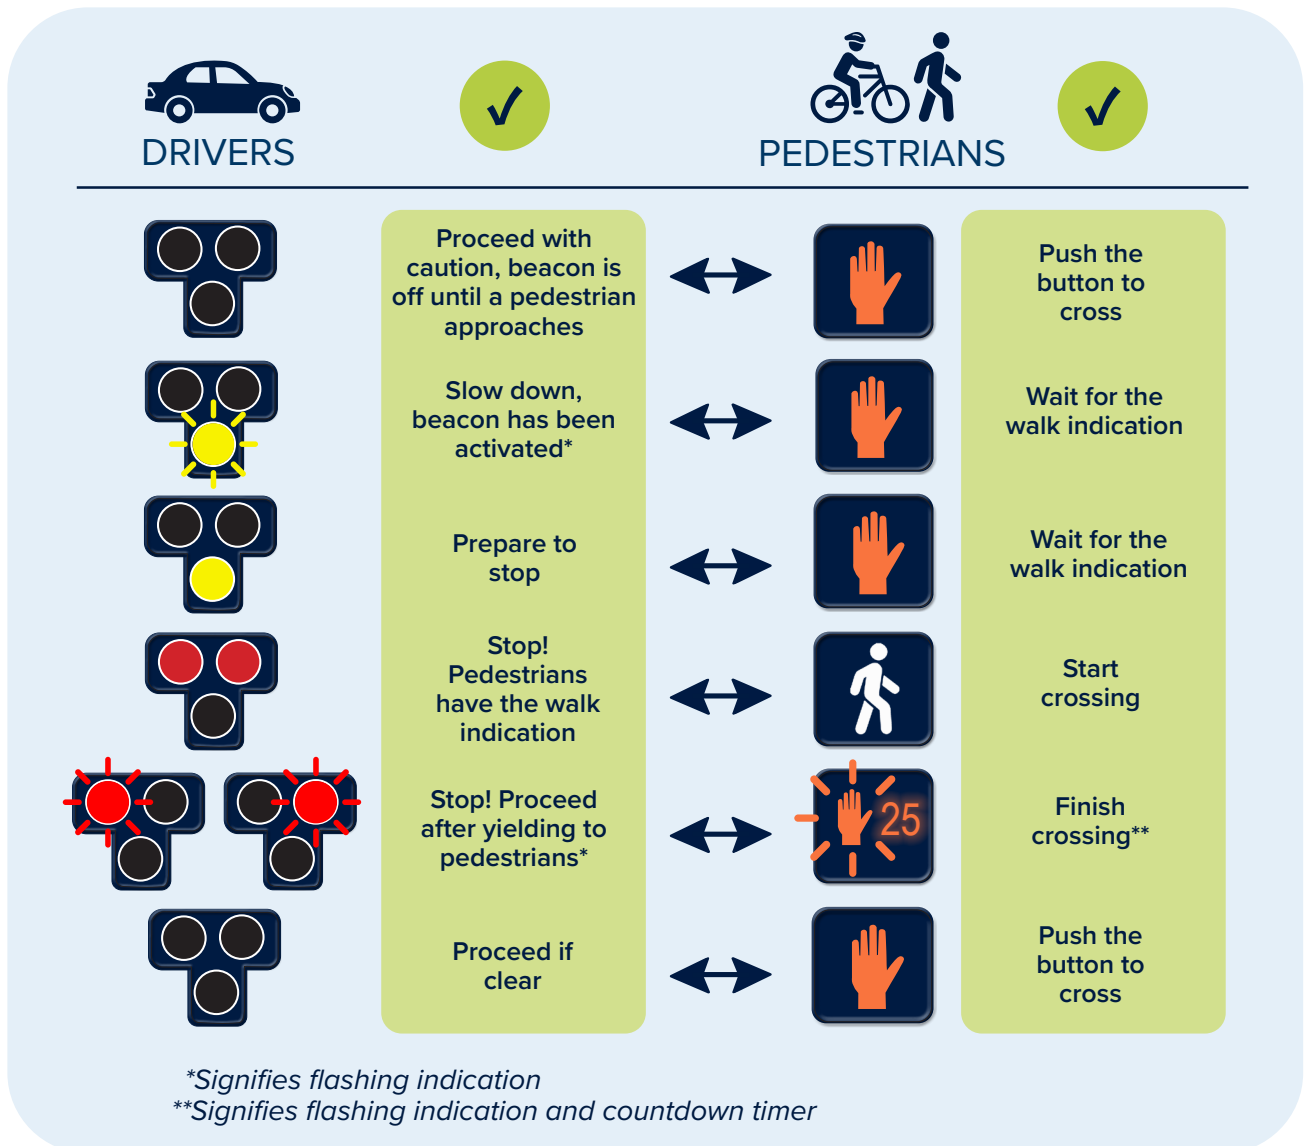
DRIVERS

PEDESTRIANS

Proceed with caution, beacon is off until a pedestrian approaches

Push the button to cross

Slow down, beacon has been activated*

Wait for the walk indication

Prepare to stop

Wait for the walk indication

Stop! Pedestrians have the walk indication

Start crossing

Stop! Proceed after yielding to pedestrians*

25

Finish crossing**

Proceed if clear

Push the button to cross

*Signifies flashing indication
**Signifies flashing indication and countdown timer